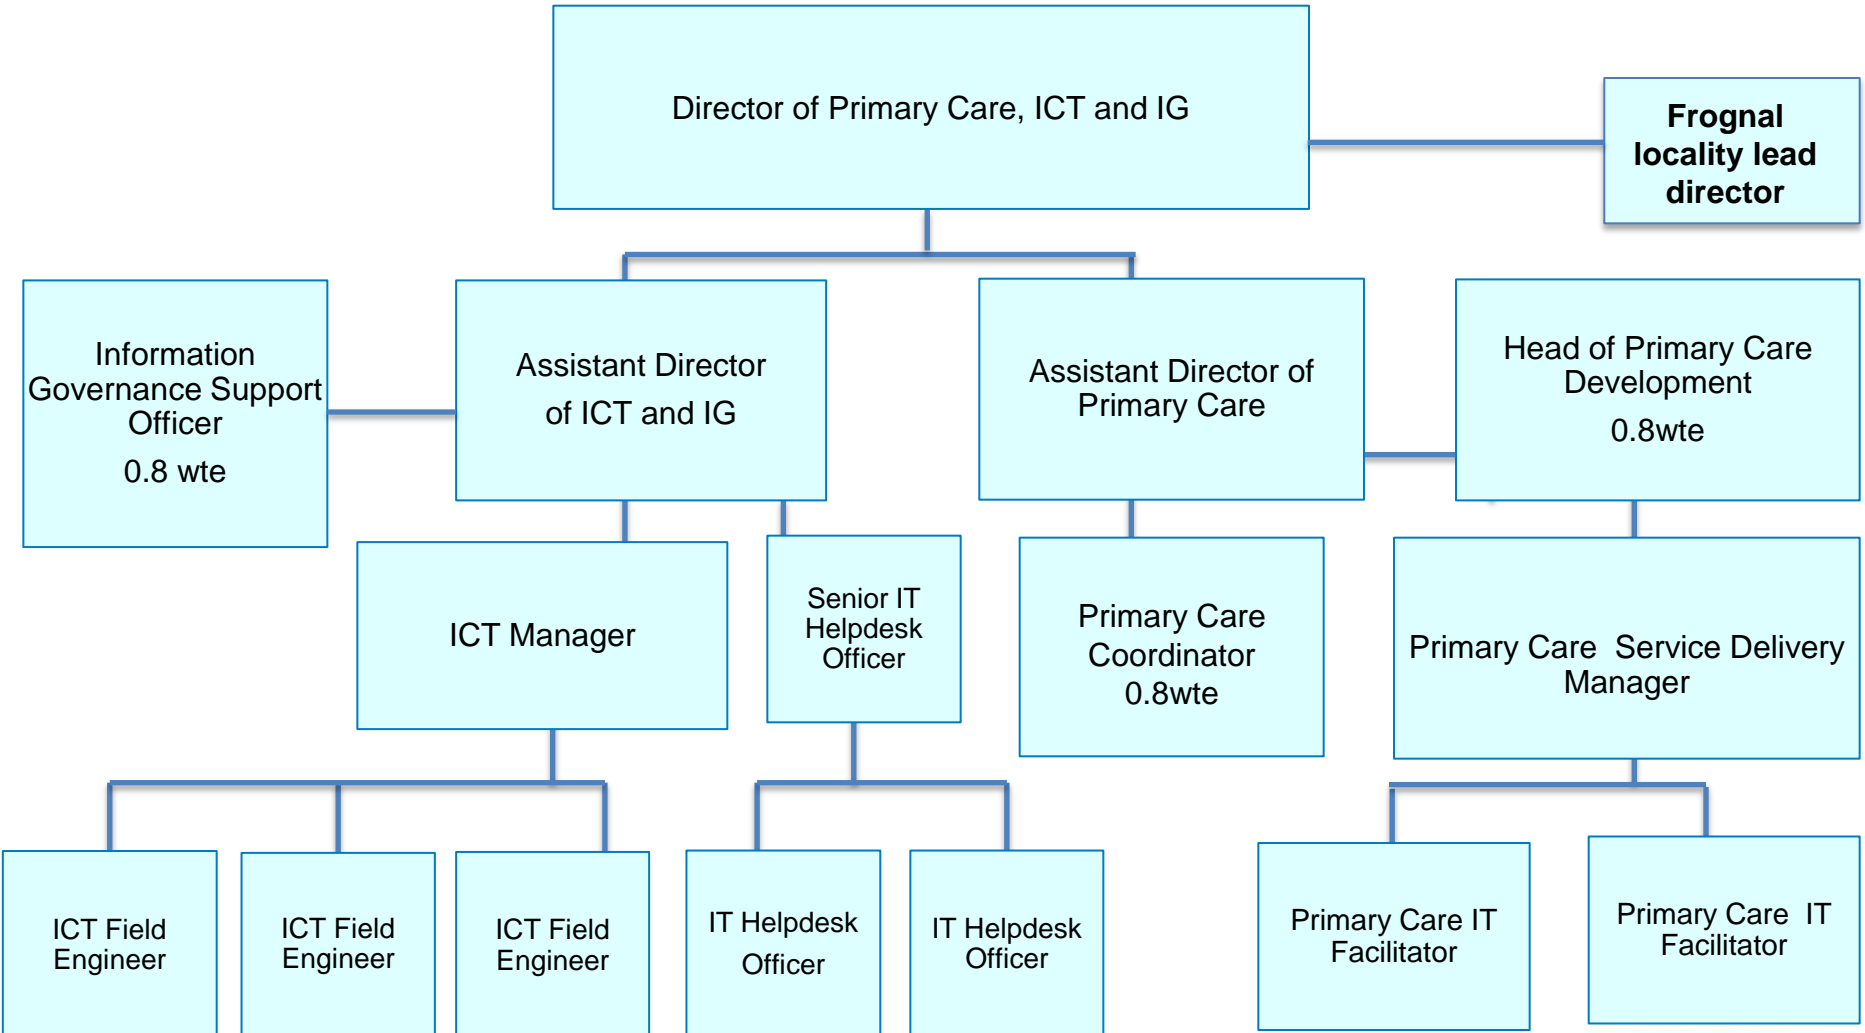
Director of Primary Care, ICT and IG

**Frognal locality lead director**

Information Governance Support Officer
0.8 wte

Assistant Director of ICT and IG

Assistant Director of Primary Care

Head of Primary Care Development
0.8wte

ICT Manager

Senior IT Helpdesk Officer

Primary Care Coordinator
0.8wte

Primary Care Service Delivery Manager

ICT Field Engineer

ICT Field Engineer

ICT Field Engineer

IT Helpdesk Officer

IT Helpdesk Officer

Primary Care IT Facilitator

Primary Care IT Facilitator